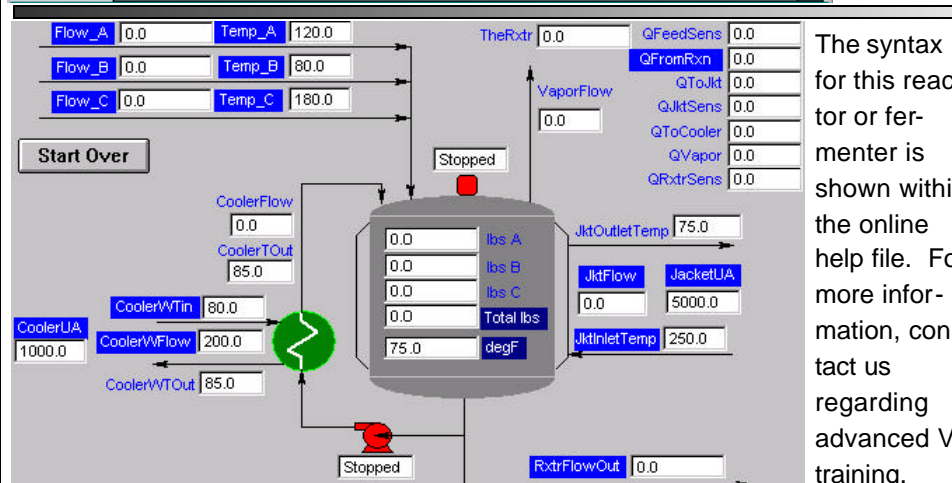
Flow_A 0.0
Temp_A 120.0
Flow_B 0.0
Temp_B 80.0
Flow_C 0.0
Temp_C 180.0
Start Over
TheRxtr 0.0
VaporFlow
0.0
Stopped
QFeedSens 0.0
QFromRxn 0.0
QToJkt 0.0
QJktSens 0.0
QToCooler 0.0
QVapor 0.0
QRxtrSens 0.0
CoolerFlow
0.0
CoolerTOut
85.0
0.0 lbs A
0.0 lbs B
0.0 lbs C
0.0 Total lbs
75.0 degF
JktOutletTemp 75.0
JktFlow
0.0
JacketUA
5000.0
JktInletTemp 250.0
CoolerWTin 80.0
CoolerUA
1000.0
CoolerWFlow 200.0
CoolerWTOut 85.0
Stopped
RxtrFlowOut 0.0

The syntax for this reac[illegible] tor or fermenter is shown withi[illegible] the online help file. Fo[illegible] more information, con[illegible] tact us regarding advanced V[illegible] training.